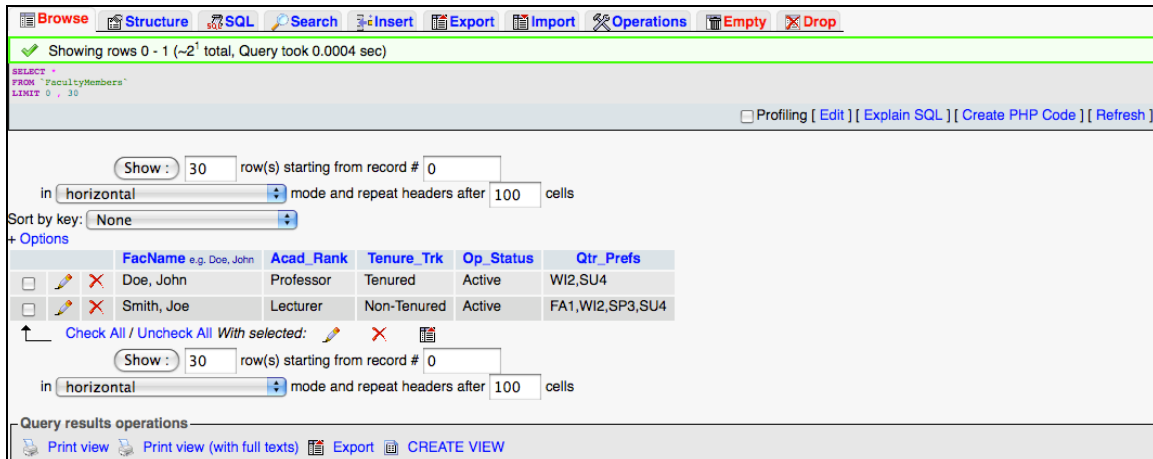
Browse Structure SQL Search Insert Export Import Operations Empty Drop

Showing rows 0 - 1 (~2$^1$ total, Query took 0.0004 sec)

SELECT *
FROM `FacultyMembers`
LIMIT 0 , 30

Profiling [ Edit ] [ Explain SQL ] [ Create PHP Code ] [ Refresh ]

Show : 30 row(s) starting from record # 0

in horizontal mode and repeat headers after 100 cells

Sort by key: None

+ Options

| | | | FacName e.g. Doe, John | Acad_Rank | Tenure_Trk | Op_Status | Qtr_Prefs |
|---|---|---|---|---|---|---|---|
| | | | Doe, John | Professor | Tenured | Active | WI2,SU4 |
| | | | Smith, Joe | Lecturer | Non-Tenured | Active | FA1,WI2,SP3,SU4 |

Check All / Uncheck All With selected:

Show : 30 row(s) starting from record # 0

in horizontal mode and repeat headers after 100 cells

Query results operations

Print view Print view (with full texts) Export CREATE VIEW